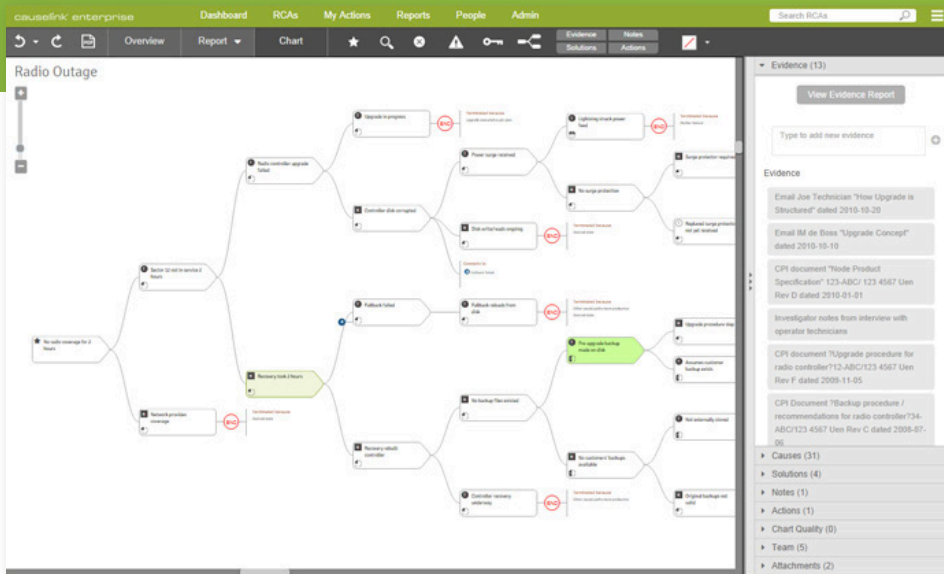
causelink enterprise

Dashboard RCAs My Actions Reports People Admin

Search RCAs

Overview Report Chart

Evidence Notes Solutions Actions

Radio Outage

No radio coverage for 2 hours

Sector 12 not in service 2 hours

Network provides coverage

Radio controller upgrade failed

Recovery took 2 hours

Upgrade in progress

Controller disk corrupted

Fallback failed

Recovery rebuilt controller

Power surge received

Disk write/loads ongoing

Fallback reloads from disk

No backup files existed

No customer backups available

Controller recovery under way

Lightning struck power feed

No surge protection

Pre upgrade backup made on disk

Surge protector required

Replaced surge protector not yet received

Upgrade procedure may

Assumes customer backup exists

Not externally stored

Original backups not valid

Terminated because

Evidence (13)

View Evidence Report

Type to add new evidence

Evidence

Email Joe Technician "How Upgrade is Structured" dated 2010-10-20

Email IM de Boss "Upgrade Concept" dated 2010-10-10

CPI document "Node Product Specification" 123-ABC/ 123 4567 Uen Rev D dated 2010-01-01

Investigator notes from interview with operator technicians

CPI document ?Upgrade procedure for radio controller?12-ABC/123 4567 Uen Rev F dated 2009-11-05

CPI Document ?Backup procedure / recommendations for radio controller?34-ABC/123 4567 Uen Rev C dated 2008-07-06

Causes (31)

Solutions (4)

Notes (1)

Actions (1)

Chart Quality (0)

Team (5)

Attachments (2)